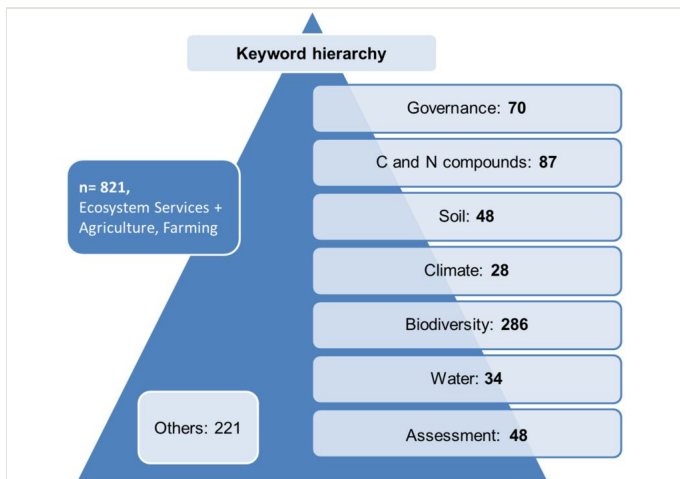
Keyword hierarchy

n= 821,
Ecosystem Services + Agriculture, Farming

Governance: **70**

C and N compounds: **87**

Soil: **48**

Climate: **28**

Biodiversity: **286**

Water: **34**

Assessment: **48**

Others: 221